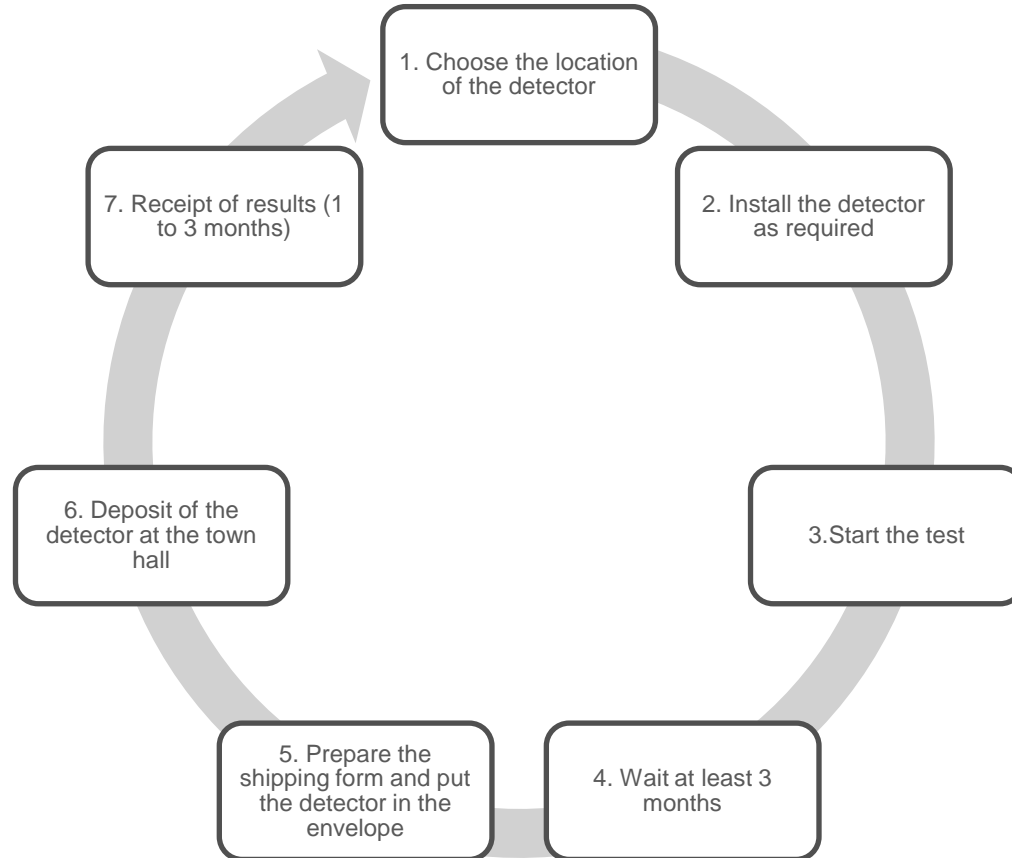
1. Choose the location of the detector

2. Install the detector as required

3.Start the test

4. Wait at least 3 months

5. Prepare the shipping form and put the detector in the envelope

6. Deposit of the detector at the town hall

7. Receipt of results (1 to 3 months)